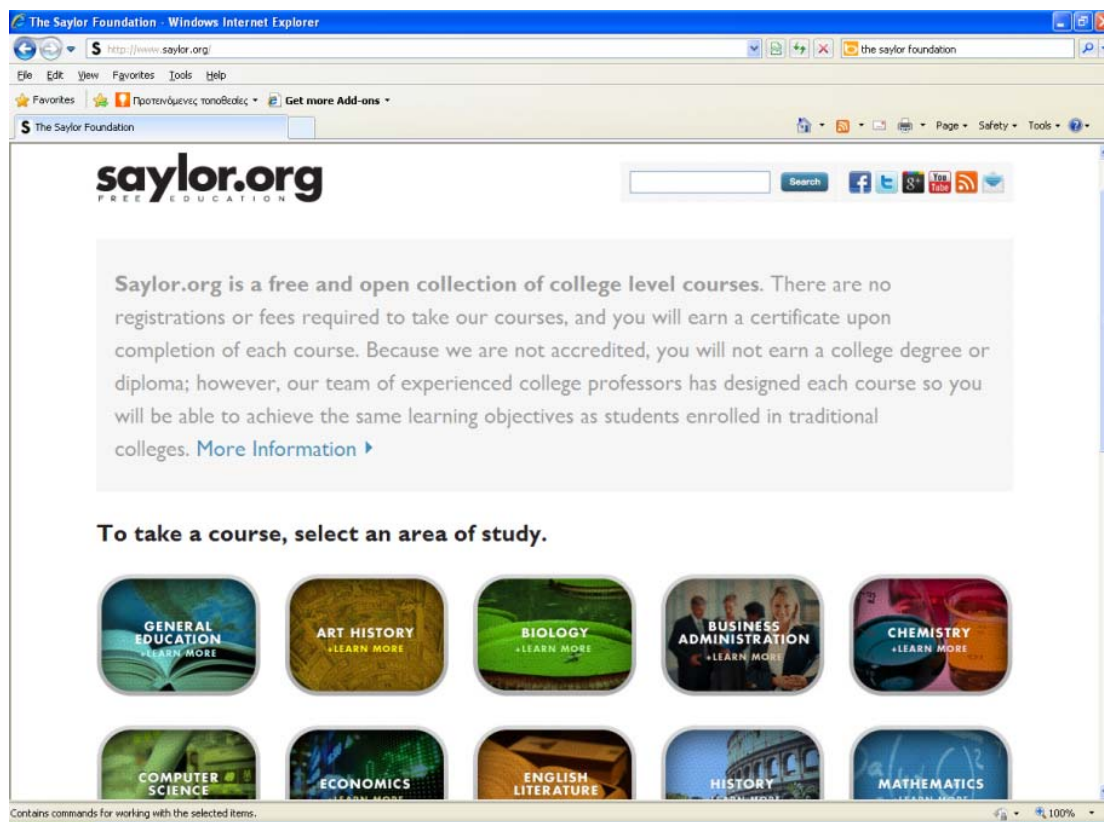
The Saylor Foundation - Windows Internet Explorer

http://www.saylor.org/

the saylor foundation

File Edit View Favorites Tools Help

Favorites | Προτεινόμενες τοποθεσίες ▾ Get more Add-ons ▾

The Saylor Foundation

Page ▾ Safety ▾ Tools ▾

saylor.org
FREE EDUCATION

Search

Saylor.org is a free and open collection of college level courses. There are no registrations or fees required to take our courses, and you will earn a certificate upon completion of each course. Because we are not accredited, you will not earn a college degree or diploma; however, our team of experienced college professors has designed each course so you will be able to achieve the same learning objectives as students enrolled in traditional colleges. More Information ▸

To take a course, select an area of study.

GENERAL EDUCATION +LEARN MORE

ART HISTORY +LEARN MORE

BIOLOGY +LEARN MORE

BUSINESS ADMINISTRATION +LEARN MORE

CHEMISTRY +LEARN MORE

COMPUTER SCIENCE

ECONOMICS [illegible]

ENGLISH LITERATURE

HISTORY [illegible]

MATHEMATICS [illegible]

Contains commands for working with the selected items.

100%